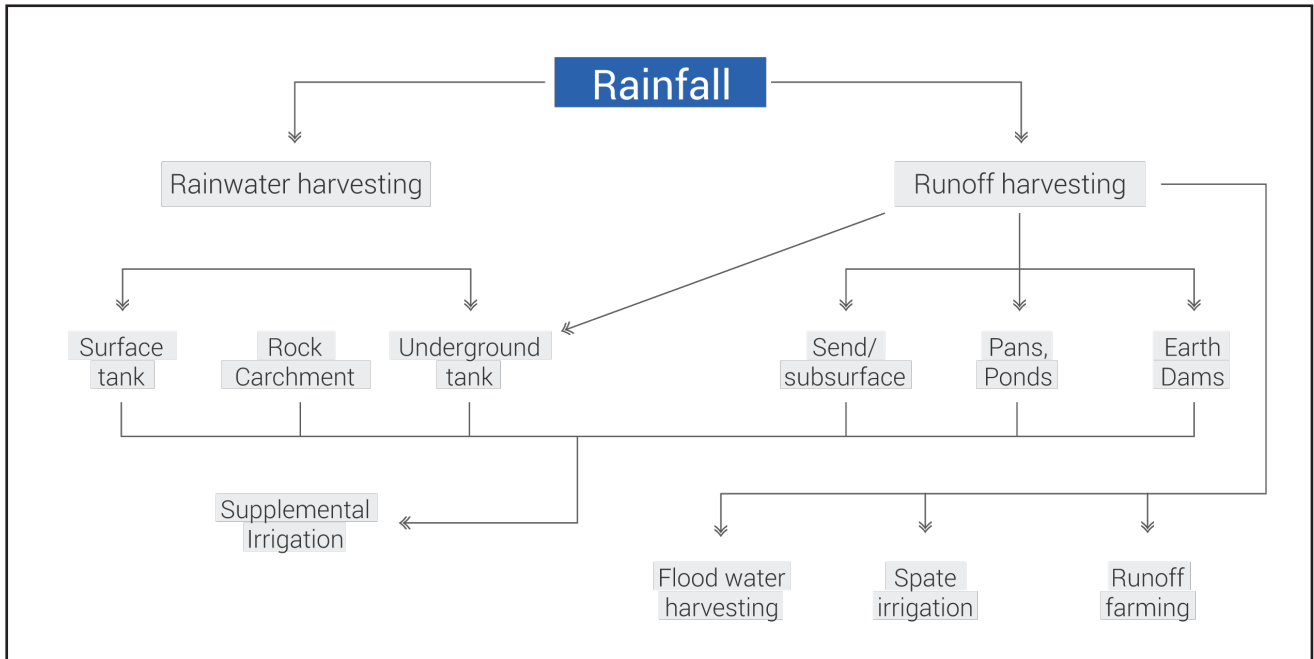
Rainfall

Rainwater harvesting

Runoff harvesting

Surface tank

Rock Carchment

Underground tank

Send/ subsurface

Pans, Ponds

Earth Dams

Supplemental Irrigation

Flood water harvesting

Spate irrigation

Runoff farming